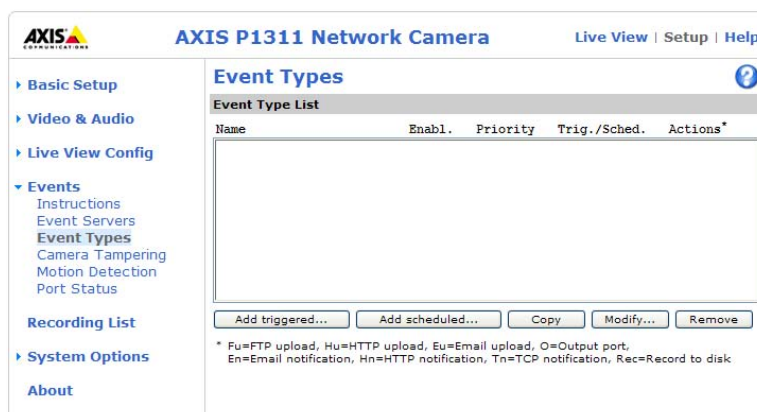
AXIS COMMUNICATIONS

AXIS P1311 Network Camera

Live View | Setup | Help

Basic Setup

Video & Audio

Live View Config

Events
Instructions
Event Servers
Event Types
Camera Tampering
Motion Detection
Port Status

Recording List

System Options

About

Event Types

Event Type List

| Name | Enabl. | Priority | Trig./Sched. | Actions* |
|---|---|---|---|---|

Add triggered... Add scheduled... Copy Modify... Remove

* Fu=FTP upload, Hu=HTTP upload, Eu=Email upload, O=Output port, En=Email notification, Hn=HTTP notification, Tn=TCP notification, Rec=Record to disk